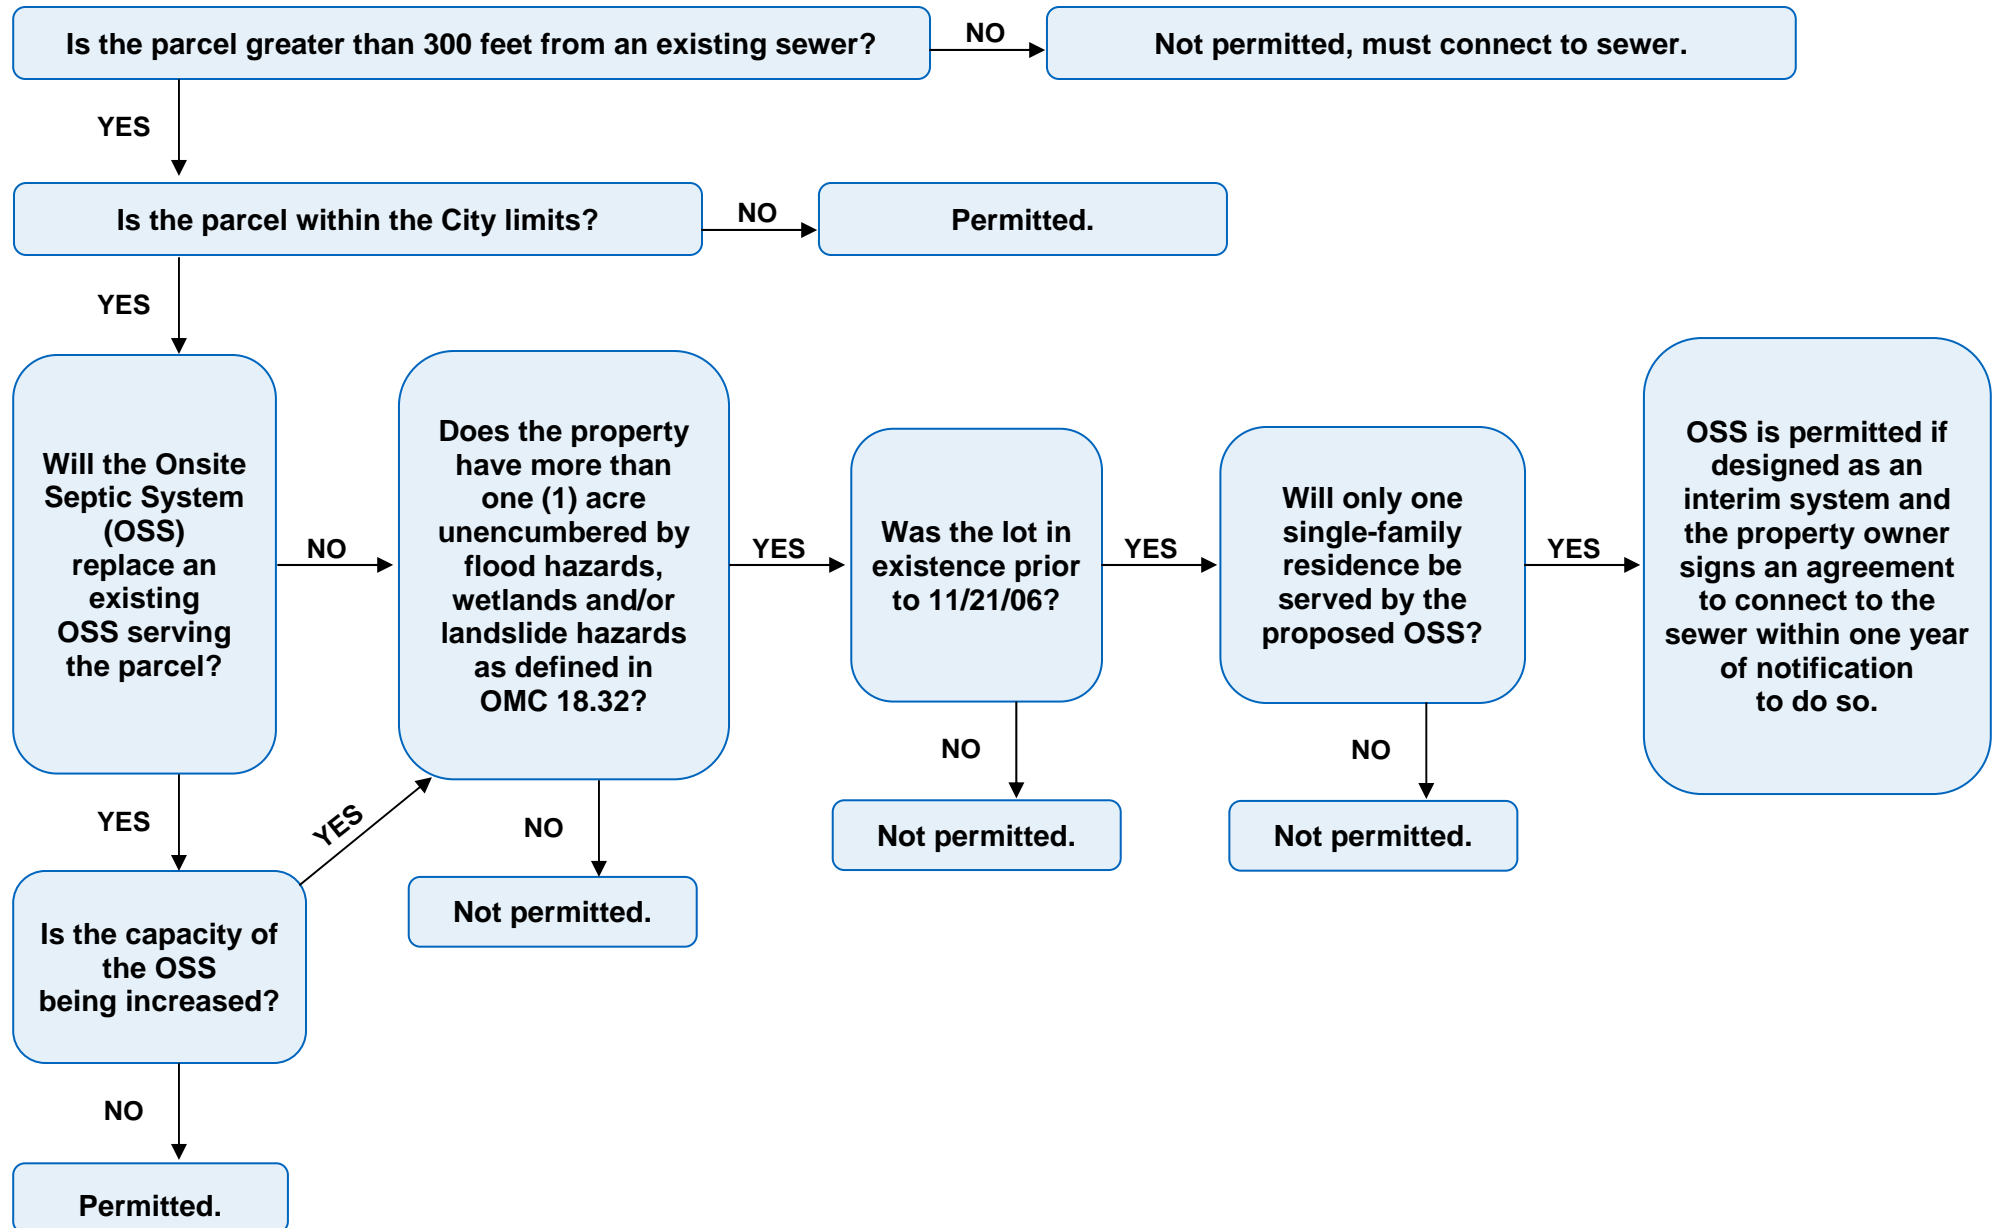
Is the parcel greater than 300 feet from an existing sewer?

NO

Not permitted, must connect to sewer.

YES

Is the parcel within the City limits?

NO

Permitted.

YES

Will the Onsite Septic System (OSS) replace an existing OSS serving the parcel?

NO

Does the property have more than one (1) acre unencumbered by flood hazards, wetlands and/or landslide hazards as defined in OMC 18.32?

YES

Was the lot in existence prior to 11/21/06?

YES

Will only one single-family residence be served by the proposed OSS?

YES

OSS is permitted if designed as an interim system and the property owner signs an agreement to connect to the sewer within one year of notification to do so.

NO

Not permitted.

NO

Not permitted.

YES

YES

NO

Not permitted.

Is the capacity of the OSS being increased?

NO

Permitted.